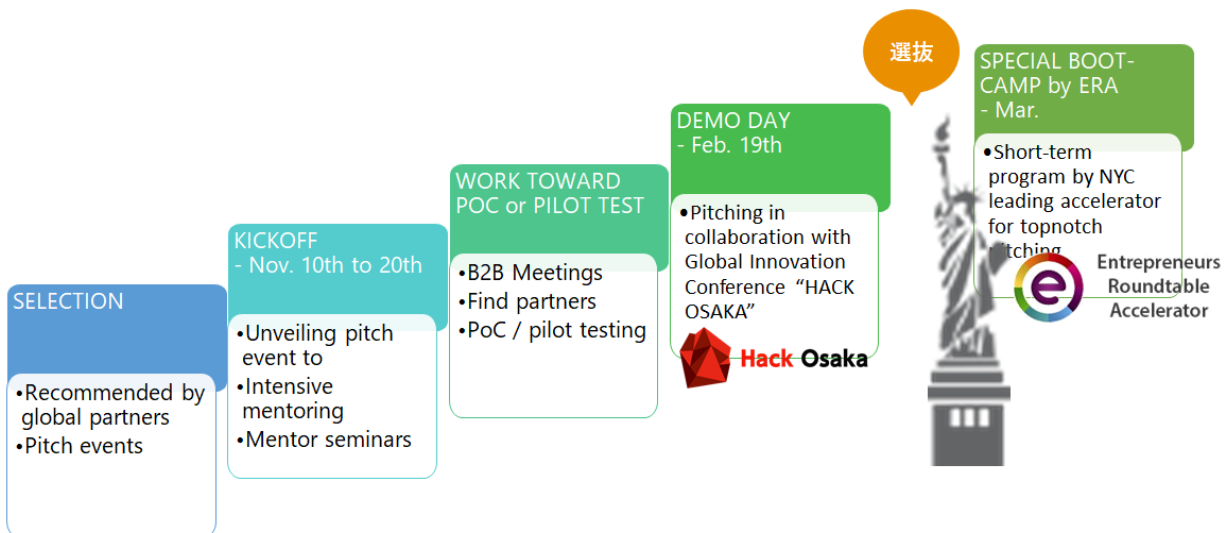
SELECTION

•Recommended by global partners
•Pitch events

KICKOFF
- Nov. 10th to 20th

•Unveiling pitch event to
•Intensive mentoring
•Mentor seminars

WORK TOWARD POC or PILOT TEST

•B2B Meetings
•Find partners
•PoC / pilot testing

DEMO DAY
- Feb. 19th

•Pitching in collaboration with Global Innovation Conference "HACK OSAKA"

Hack Osaka

選抜

SPECIAL BOOT-CAMP by ERA
- Mar.

•Short-term program by NYC leading accelerator for topnotch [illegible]itching

Entrepreneurs Roundtable Accelerator